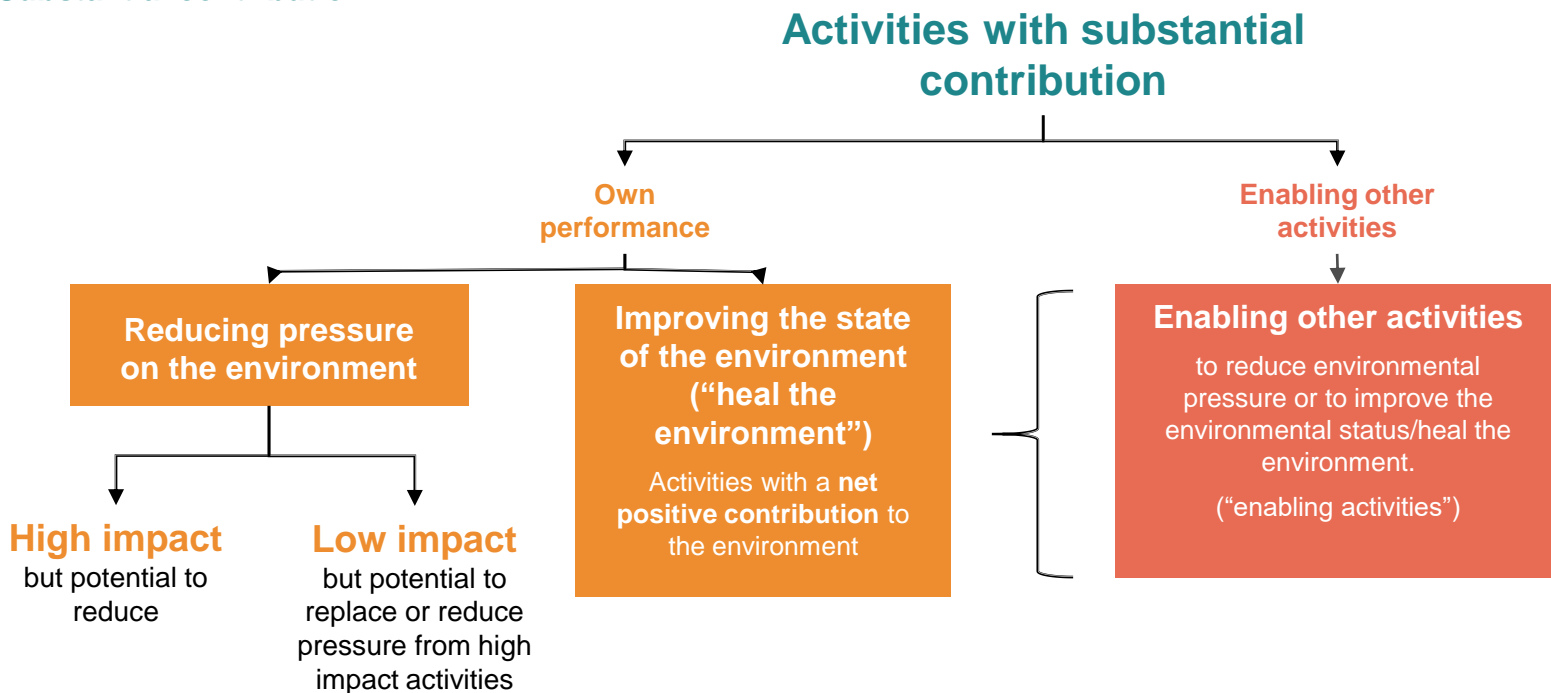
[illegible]

Activities with substantial contribution

Own performance

Enabling other activities

Reducing pressure on the environment

Improving the state of the environment ("heal the environment")

Activities with a **net positive contribution** to the environment

Enabling other activities

to reduce environmental pressure or to improve the environmental status/heal the environment.

("enabling activities")

High impact
but potential to reduce

Low impact
but potential to replace or reduce pressure from high impact activities